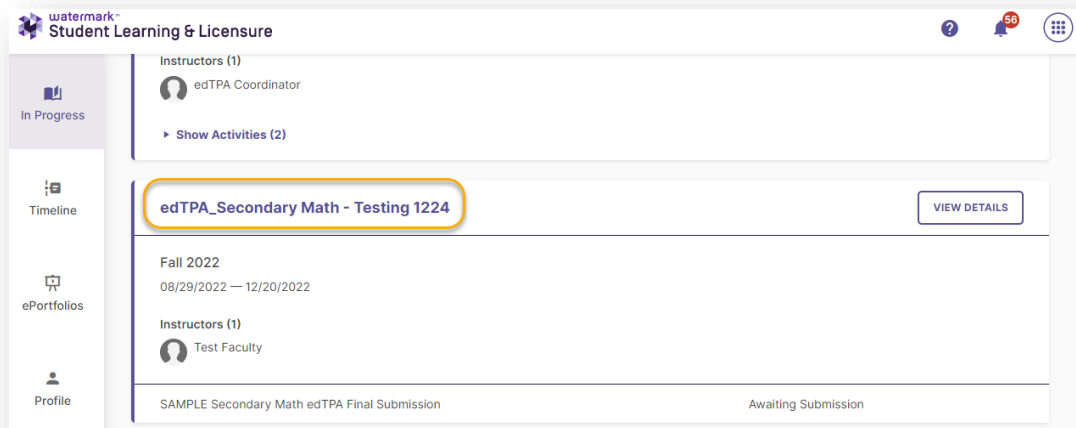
watermark™
Student Learning & Licensure

56

In Progress

Timeline

ePortfolios

Profile

Instructors (1)
edTPA Coordinator

▸ Show Activities (2)

edTPA_Secondary Math - Testing 1224

VIEW DETAILS

Fall 2022
08/29/2022 — 12/20/2022

Instructors (1)
Test Faculty

SAMPLE Secondary Math edTPA Final Submission

Awaiting Submission